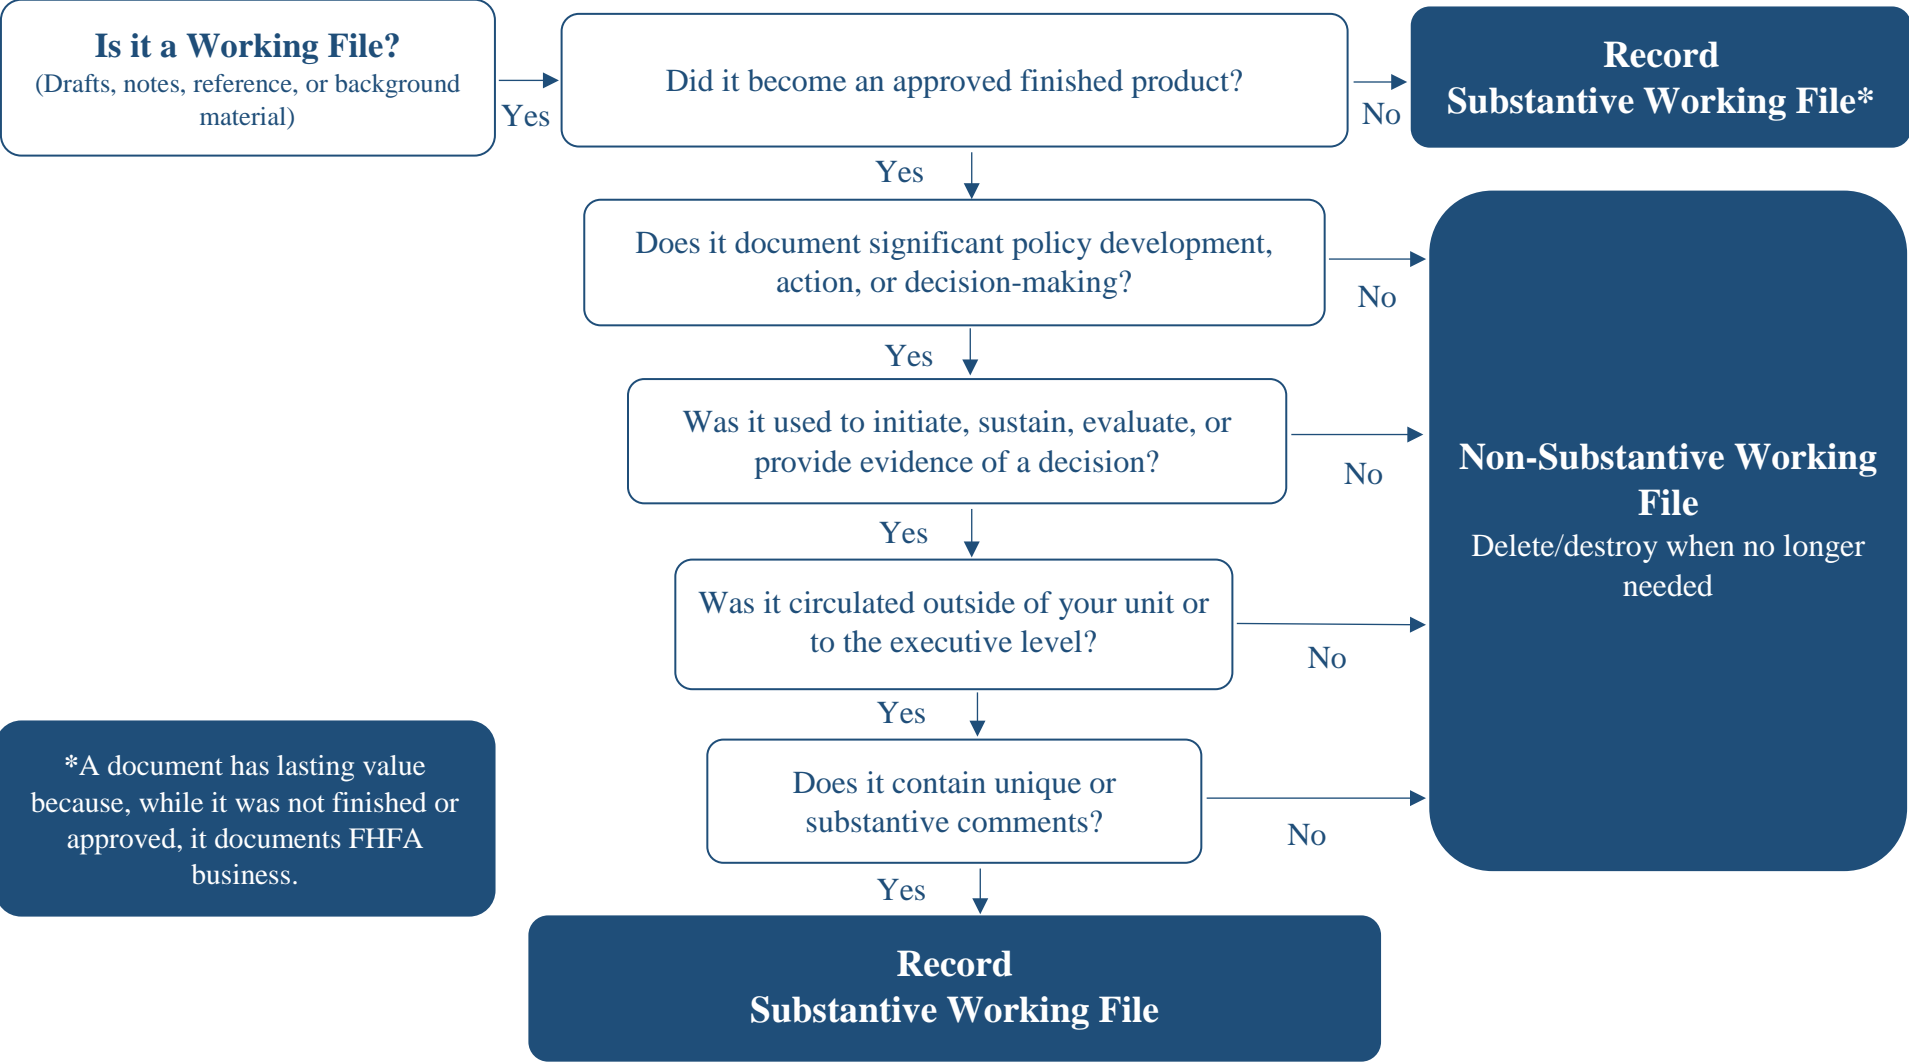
Is it a Working File?
(Drafts, notes, reference, or background material)

Yes

Did it become an approved finished product?

No

Record
Substantive Working File*

Yes

Does it document significant policy development, action, or decision-making?

No

Yes

Was it used to initiate, sustain, evaluate, or provide evidence of a decision?

No

Non-Substantive Working File
Delete/destroy when no longer needed

Yes

Was it circulated outside of your unit or to the executive level?

No

Yes

*A document has lasting value because, while it was not finished or approved, it documents FHFA business.

Does it contain unique or substantive comments?

No

Yes

Record
Substantive Working File